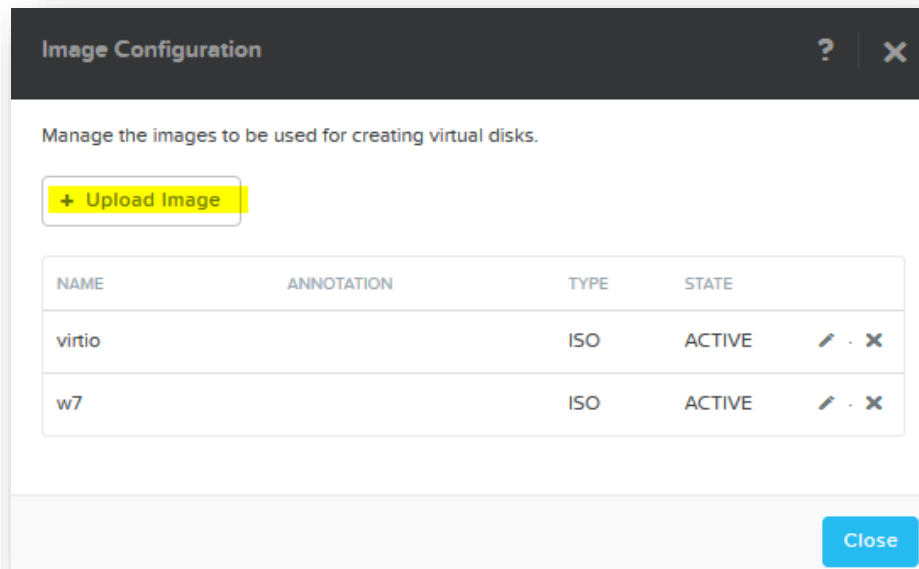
Image Configuration

? ✕

Manage the images to be used for creating virtual disks.

+ Upload Image

| NAME | ANNOTATION | TYPE | STATE | |
|---|---|---|---|---|
| virtio | | ISO | ACTIVE | · ✕ |
| w7 | | ISO | ACTIVE | · ✕ |

Close